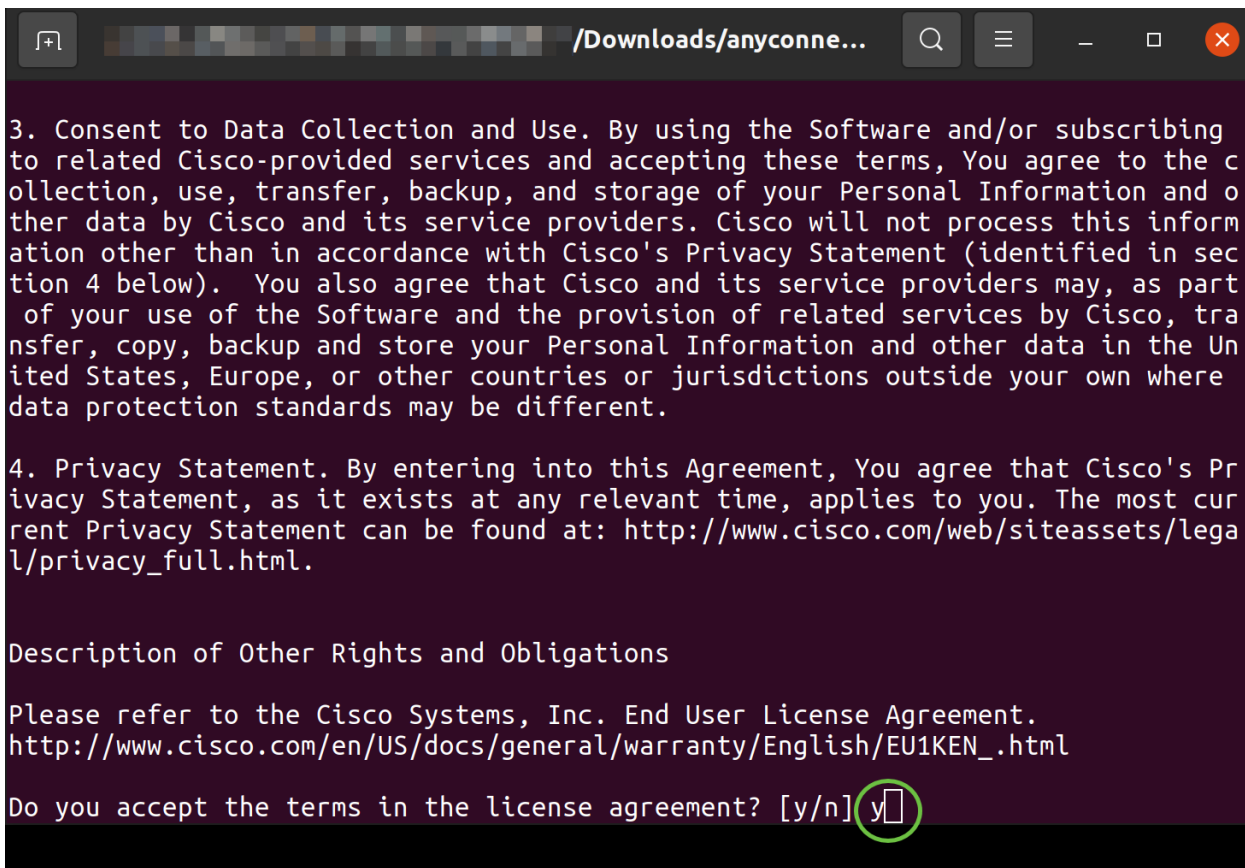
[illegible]/Downloads/anyconne...

3. Consent to Data Collection and Use. By using the Software and/or subscribing to related Cisco-provided services and accepting these terms, You agree to the collection, use, transfer, backup, and storage of your Personal Information and other data by Cisco and its service providers. Cisco will not process this information other than in accordance with Cisco's Privacy Statement (identified in section 4 below). You also agree that Cisco and its service providers may, as part of your use of the Software and the provision of related services by Cisco, transfer, copy, backup and store your Personal Information and other data in the United States, Europe, or other countries or jurisdictions outside your own where data protection standards may be different.

4. Privacy Statement. By entering into this Agreement, You agree that Cisco's Privacy Statement, as it exists at any relevant time, applies to you. The most current Privacy Statement can be found at: http://www.cisco.com/web/siteassets/legal/privacy_full.html.

Description of Other Rights and Obligations

Please refer to the Cisco Systems, Inc. End User License Agreement.
http://www.cisco.com/en/US/docs/general/warranty/English/EU1KEN_.html

Do you accept the terms in the license agreement? [y/n] y